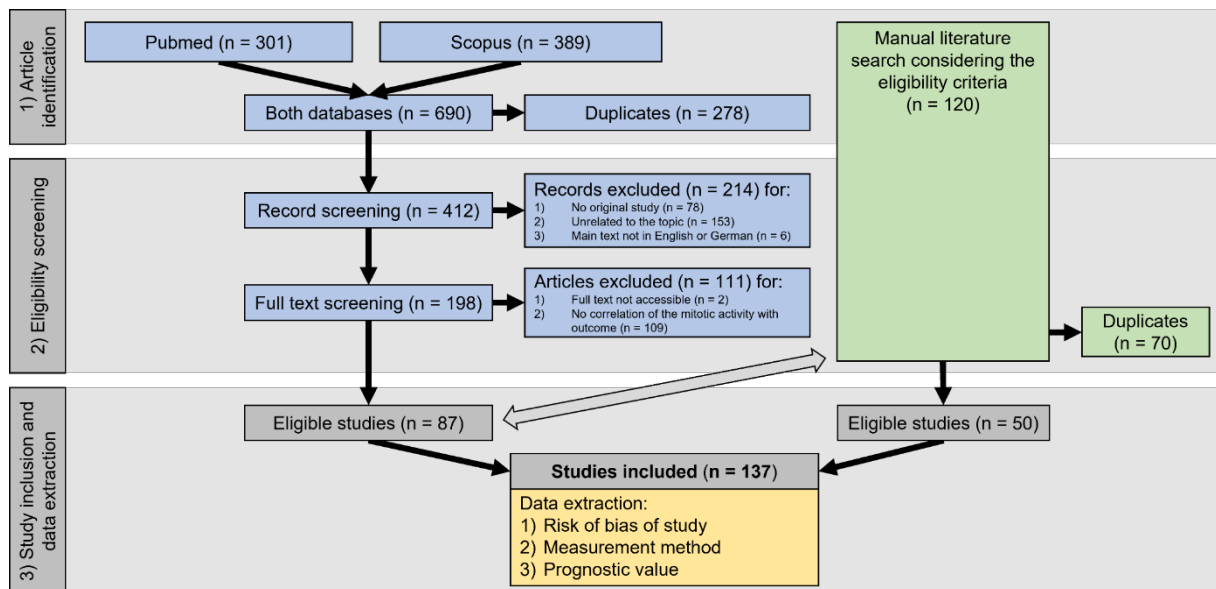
1) Article identification

Pubmed (n = 301)

Scopus (n = 389)

Both databases (n = 690)

Duplicates (n = 278)

Manual literature search considering the eligibility criteria (n = 120)

2) Eligibility screening

Record screening (n = 412)

Records excluded (n = 214) for:
1) No original study (n = 78)
2) Unrelated to the topic (n = 153)
3) Main text not in English or German (n = 6)

Full text screening (n = 198)

Articles excluded (n = 111) for:
1) Full text not accessible (n = 2)
2) No correlation of the mitotic activity with outcome (n = 109)

Duplicates (n = 70)

3) Study inclusion and data extraction

Eligible studies (n = 87)

Eligible studies (n = 50)

Studies included (n = 137)

Data extraction:
1) Risk of bias of study
2) Measurement method
3) Prognostic value